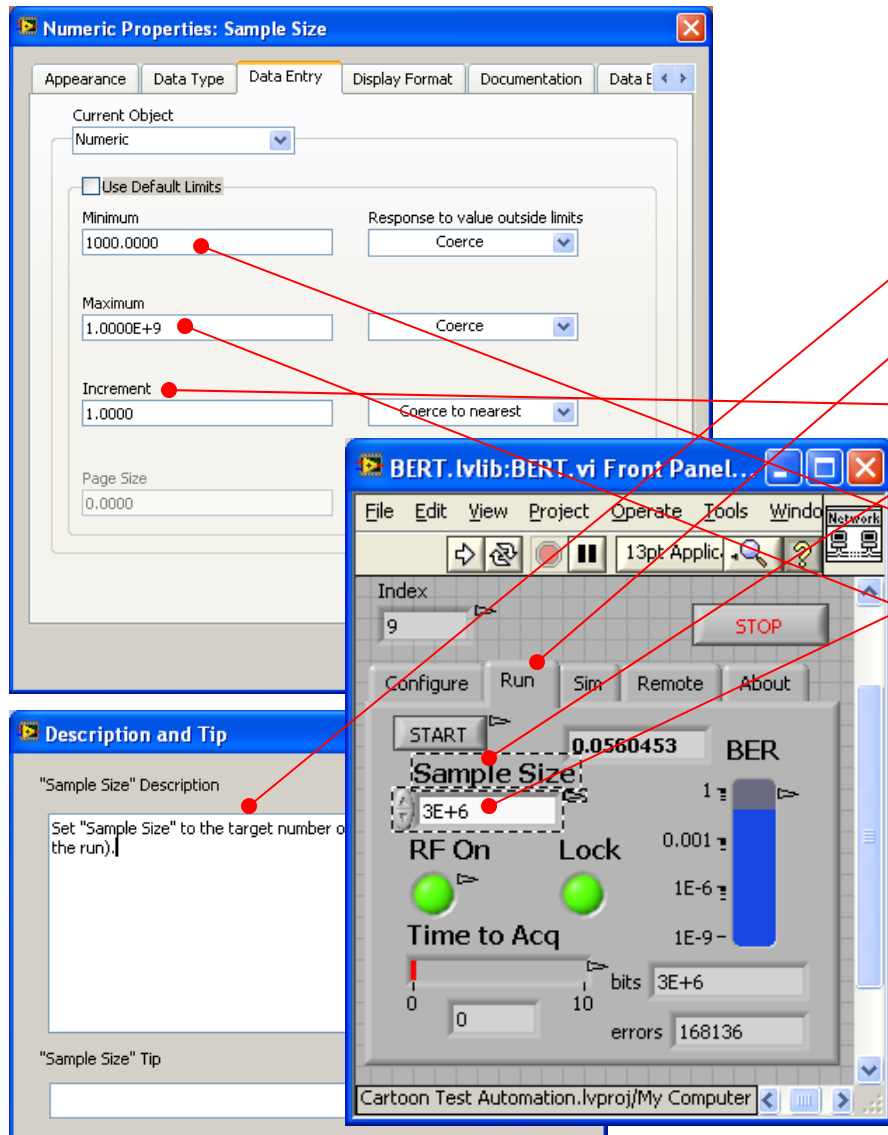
Numeric Properties: Sample Size

Appearance | Data Type | Data Entry | Display Format | Documentation | Data B

Current Object
Numeric

Use Default Limits

Minimum
1000.0000

Response to value outside limits
Coerce

Maximum
1.0000E+9

Coerce

Increment
1.0000

Coerce to nearest

Page Size
0.0000

BERT.lvlib:BERT.vi Front Panel...

File Edit View Project Operate Tools Windo

Network

13pt Applic

Index
9

STOP

Configure | Run | Sim | Remote | About

START

0.0560453

BER

Sample Size

3E+6

1

0.001

1E-6

1E-9

RF On

Lock

Time to Acq

0

10

bits 3E+6

0

errors 168136

Cartoon Test Automation.lvproj/My Computer

Description and Tip

"Sample Size" Description

Set "Sample Size" to the target number o the run).

"Sample Size" Tip